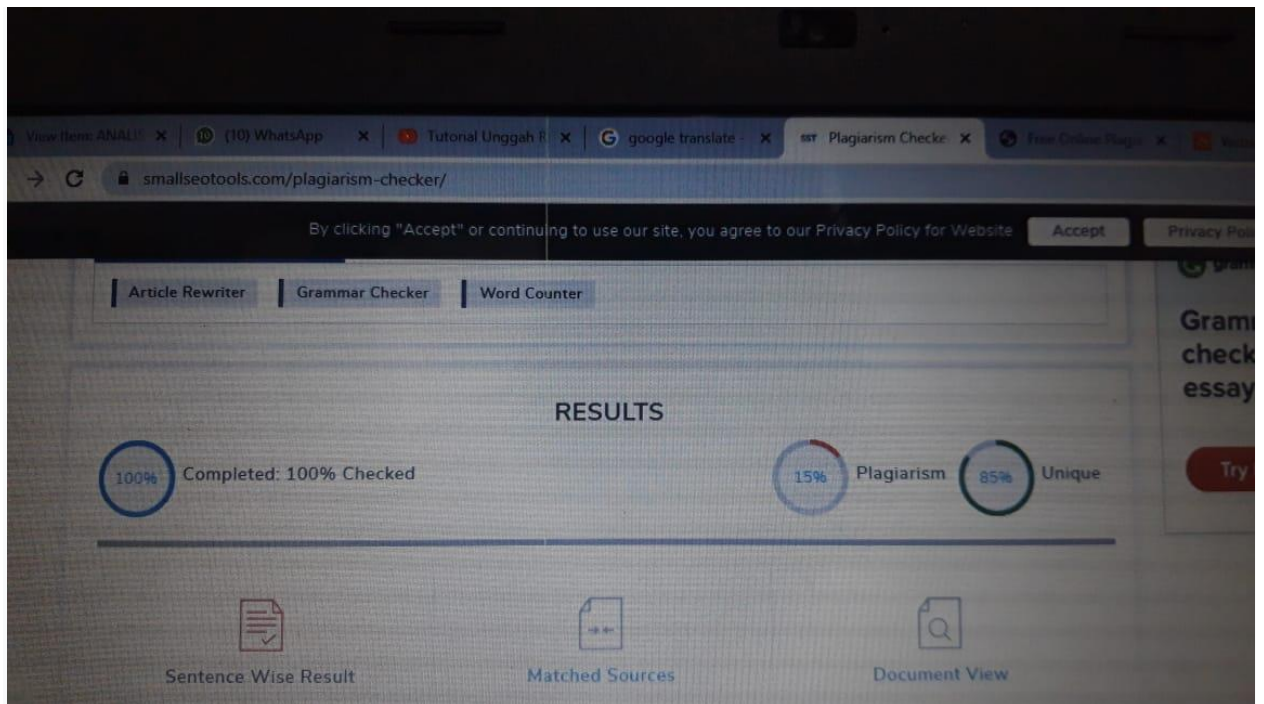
View Item: ANALI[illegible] × | (10) WhatsApp × | Tutorial Unggah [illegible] × | G google translate - × | SST Plagiarism Checke × | Free Online Plagi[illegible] × | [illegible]

→ C smallseotools.com/plagiarism-checker/

By clicking "Accept" or continuing to use our site, you agree to our Privacy Policy for Website Accept Privacy Poli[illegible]

Article Rewriter Grammar Checker Word Counter

Gramm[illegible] check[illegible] essay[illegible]

Try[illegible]

RESULTS

100% Completed: 100% Checked

15% Plagiarism 85% Unique

Sentence Wise Result

Matched Sources

Document View